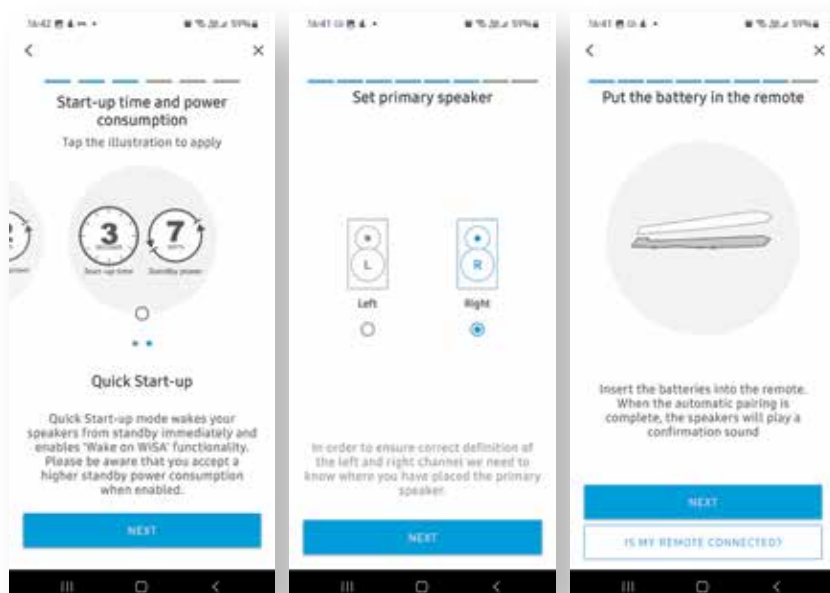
16:42 59%
<
×
Start-up time and power consumption
Tap the illustration to apply
3
seconds
Start-up time
7
watts
Standby power
Quick Start-up
Quick Start-up mode wakes your speakers from standby immediately and enables 'Wake on WISA' functionality. Please be aware that you accept a higher standby power consumption when enabled.
NEXT

16:41 59%
Set primary speaker
L
Left
R
Right
In order to ensure correct definition of the left and right channel we need to know where you have placed the primary speaker.
NEXT

16:41 59%
<
×
Put the battery in the remote
Insert the batteries into the remote. When the automatic pairing is complete, the speakers will play a confirmation sound
NEXT
IS MY REMOTE CONNECTED?